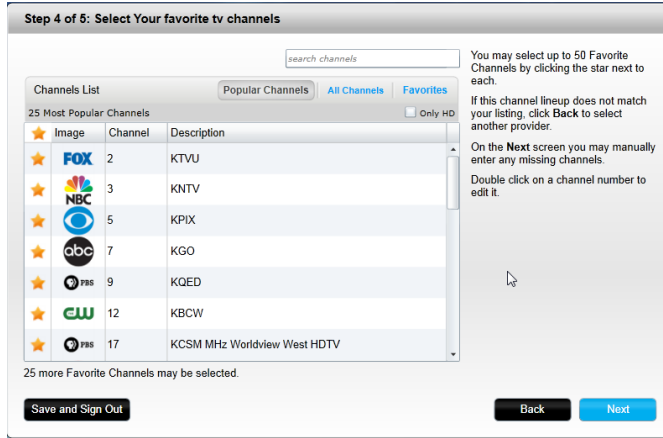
Step 4 of 5: Select Your favorite tv channels

search channels

Channels List

Popular Channels | All Channels | Favorites

25 Most Popular Channels

Only HD

| | Image | Channel | Description |
|---|---|---|---|
| | FOX | 2 | KTVU |
| | NBC | 3 | KNTV |
| | | 5 | KPIX |
| | abc | 7 | KGO |
| | PBS | 9 | KQED |
| | CW | 12 | KBCW |
| | PBS | 17 | KCSM MHz Worldview West HDTV |

25 more Favorite Channels may be selected.

You may select up to 50 Favorite Channels by clicking the star next to each.

If this channel lineup does not match your listing, click Back to select another provider.

On the Next screen you may manually enter any missing channels.

Double click on a channel number to edit it.

Save and Sign Out

Back

Next